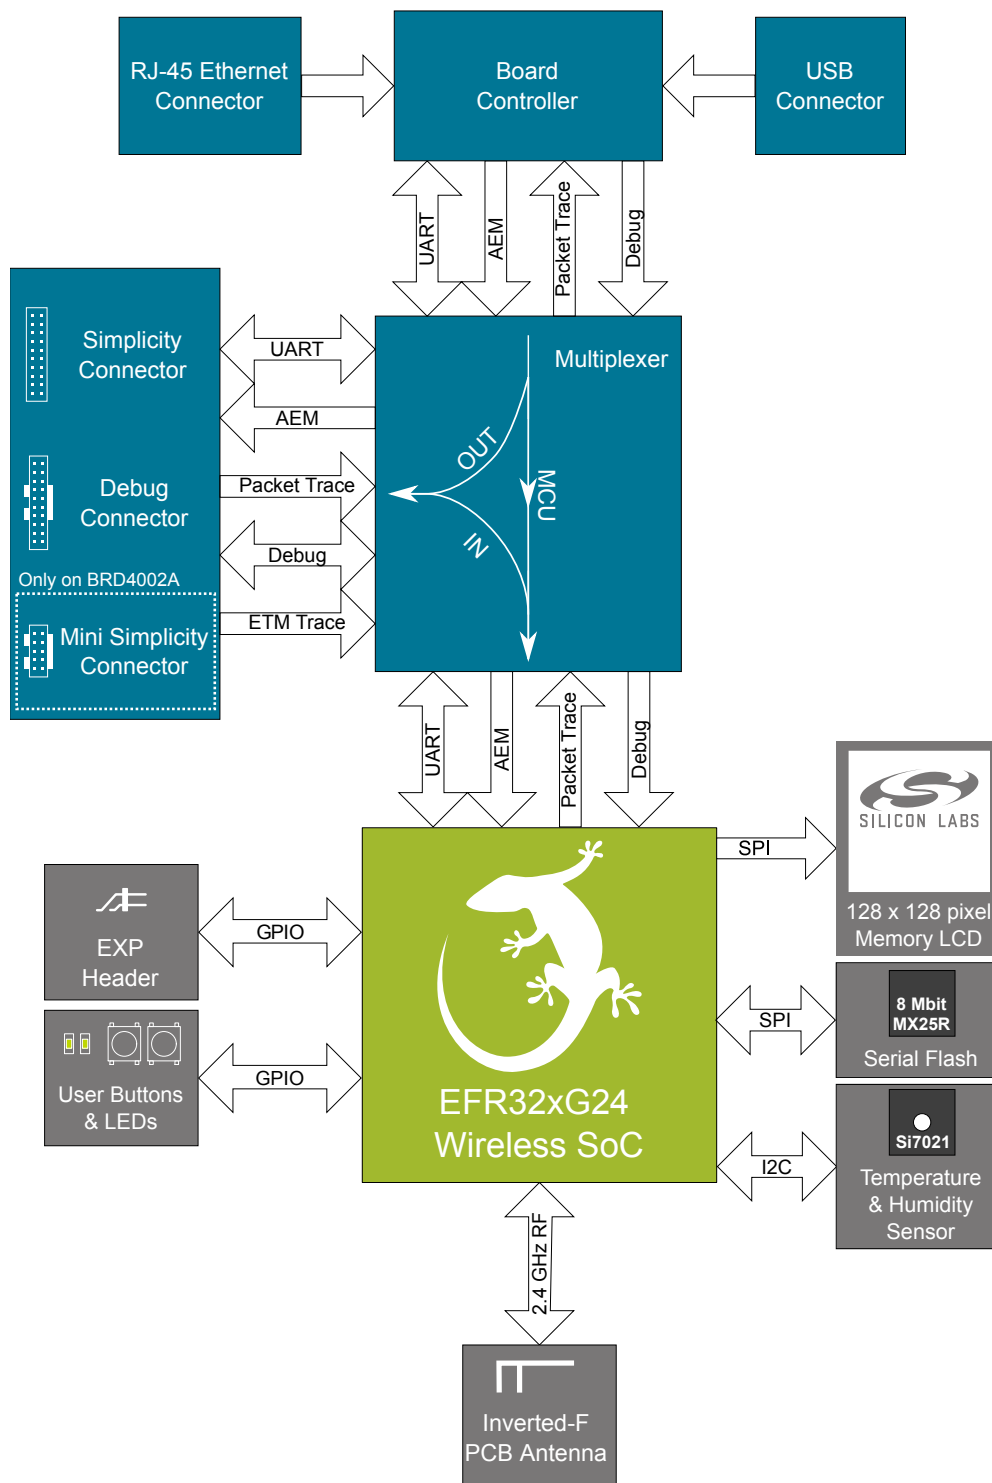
RJ-45 Ethernet Connector

Board Controller

USB Connector

UART
AEM
Packet Trace
Debug

Simplicity Connector

Debug Connector

Only on BRD4002A

Mini Simplicity Connector

UART
AEM
Packet Trace
Debug
ETM Trace

Multiplexer

OUT
MCU
IN

UART
AEM
Packet Trace
Debug

SILICON LABS

128 x 128 pixel Memory LCD

SPI

EXP Header

GPIO

User Buttons & LEDs

GPIO

EFR32xG24 Wireless SoC

SPI

8 Mbit MX25R

Serial Flash

Si7021

I2C

Temperature & Humidity Sensor

2.4 GHz RF

Inverted-F PCB Antenna